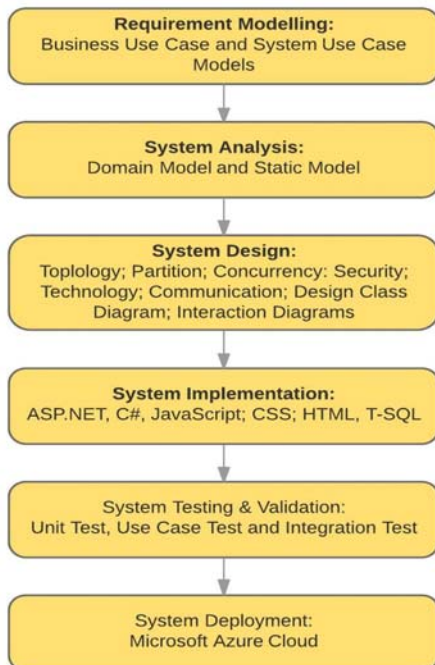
Requirement Modelling:
Business Use Case and System Use Case Models

System Analysis:
Domain Model and Static Model

System Design:
Toplology; Partition; Concurrency: Security; Technology; Communication; Design Class Diagram; Interaction Diagrams

System Implementation:
ASP.NET, C#, JavaScript; CSS; HTML, T-SQL

System Testing & Validation:
Unit Test, Use Case Test and Integration Test

System Deployment:
Microsoft Azure Cloud